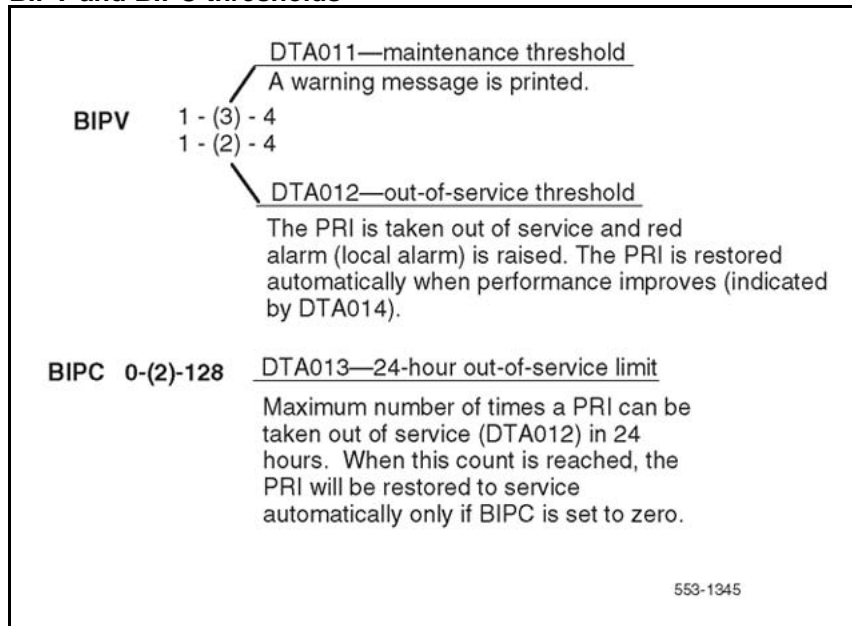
DTA011—maintenance threshold

A warning message is printed.

BIPV 1 - (3) - 4
1 - (2) - 4

DTA012—out-of-service threshold

The PRI is taken out of service and red alarm (local alarm) is raised. The PRI is restored automatically when performance improves (indicated by DTA014).

BIPC 0-(2)-128 DTA013—24-hour out-of-service limit

Maximum number of times a PRI can be taken out of service (DTA012) in 24 hours. When this count is reached, the PRI will be restored to service automatically only if BIPC is set to zero.

553-1345